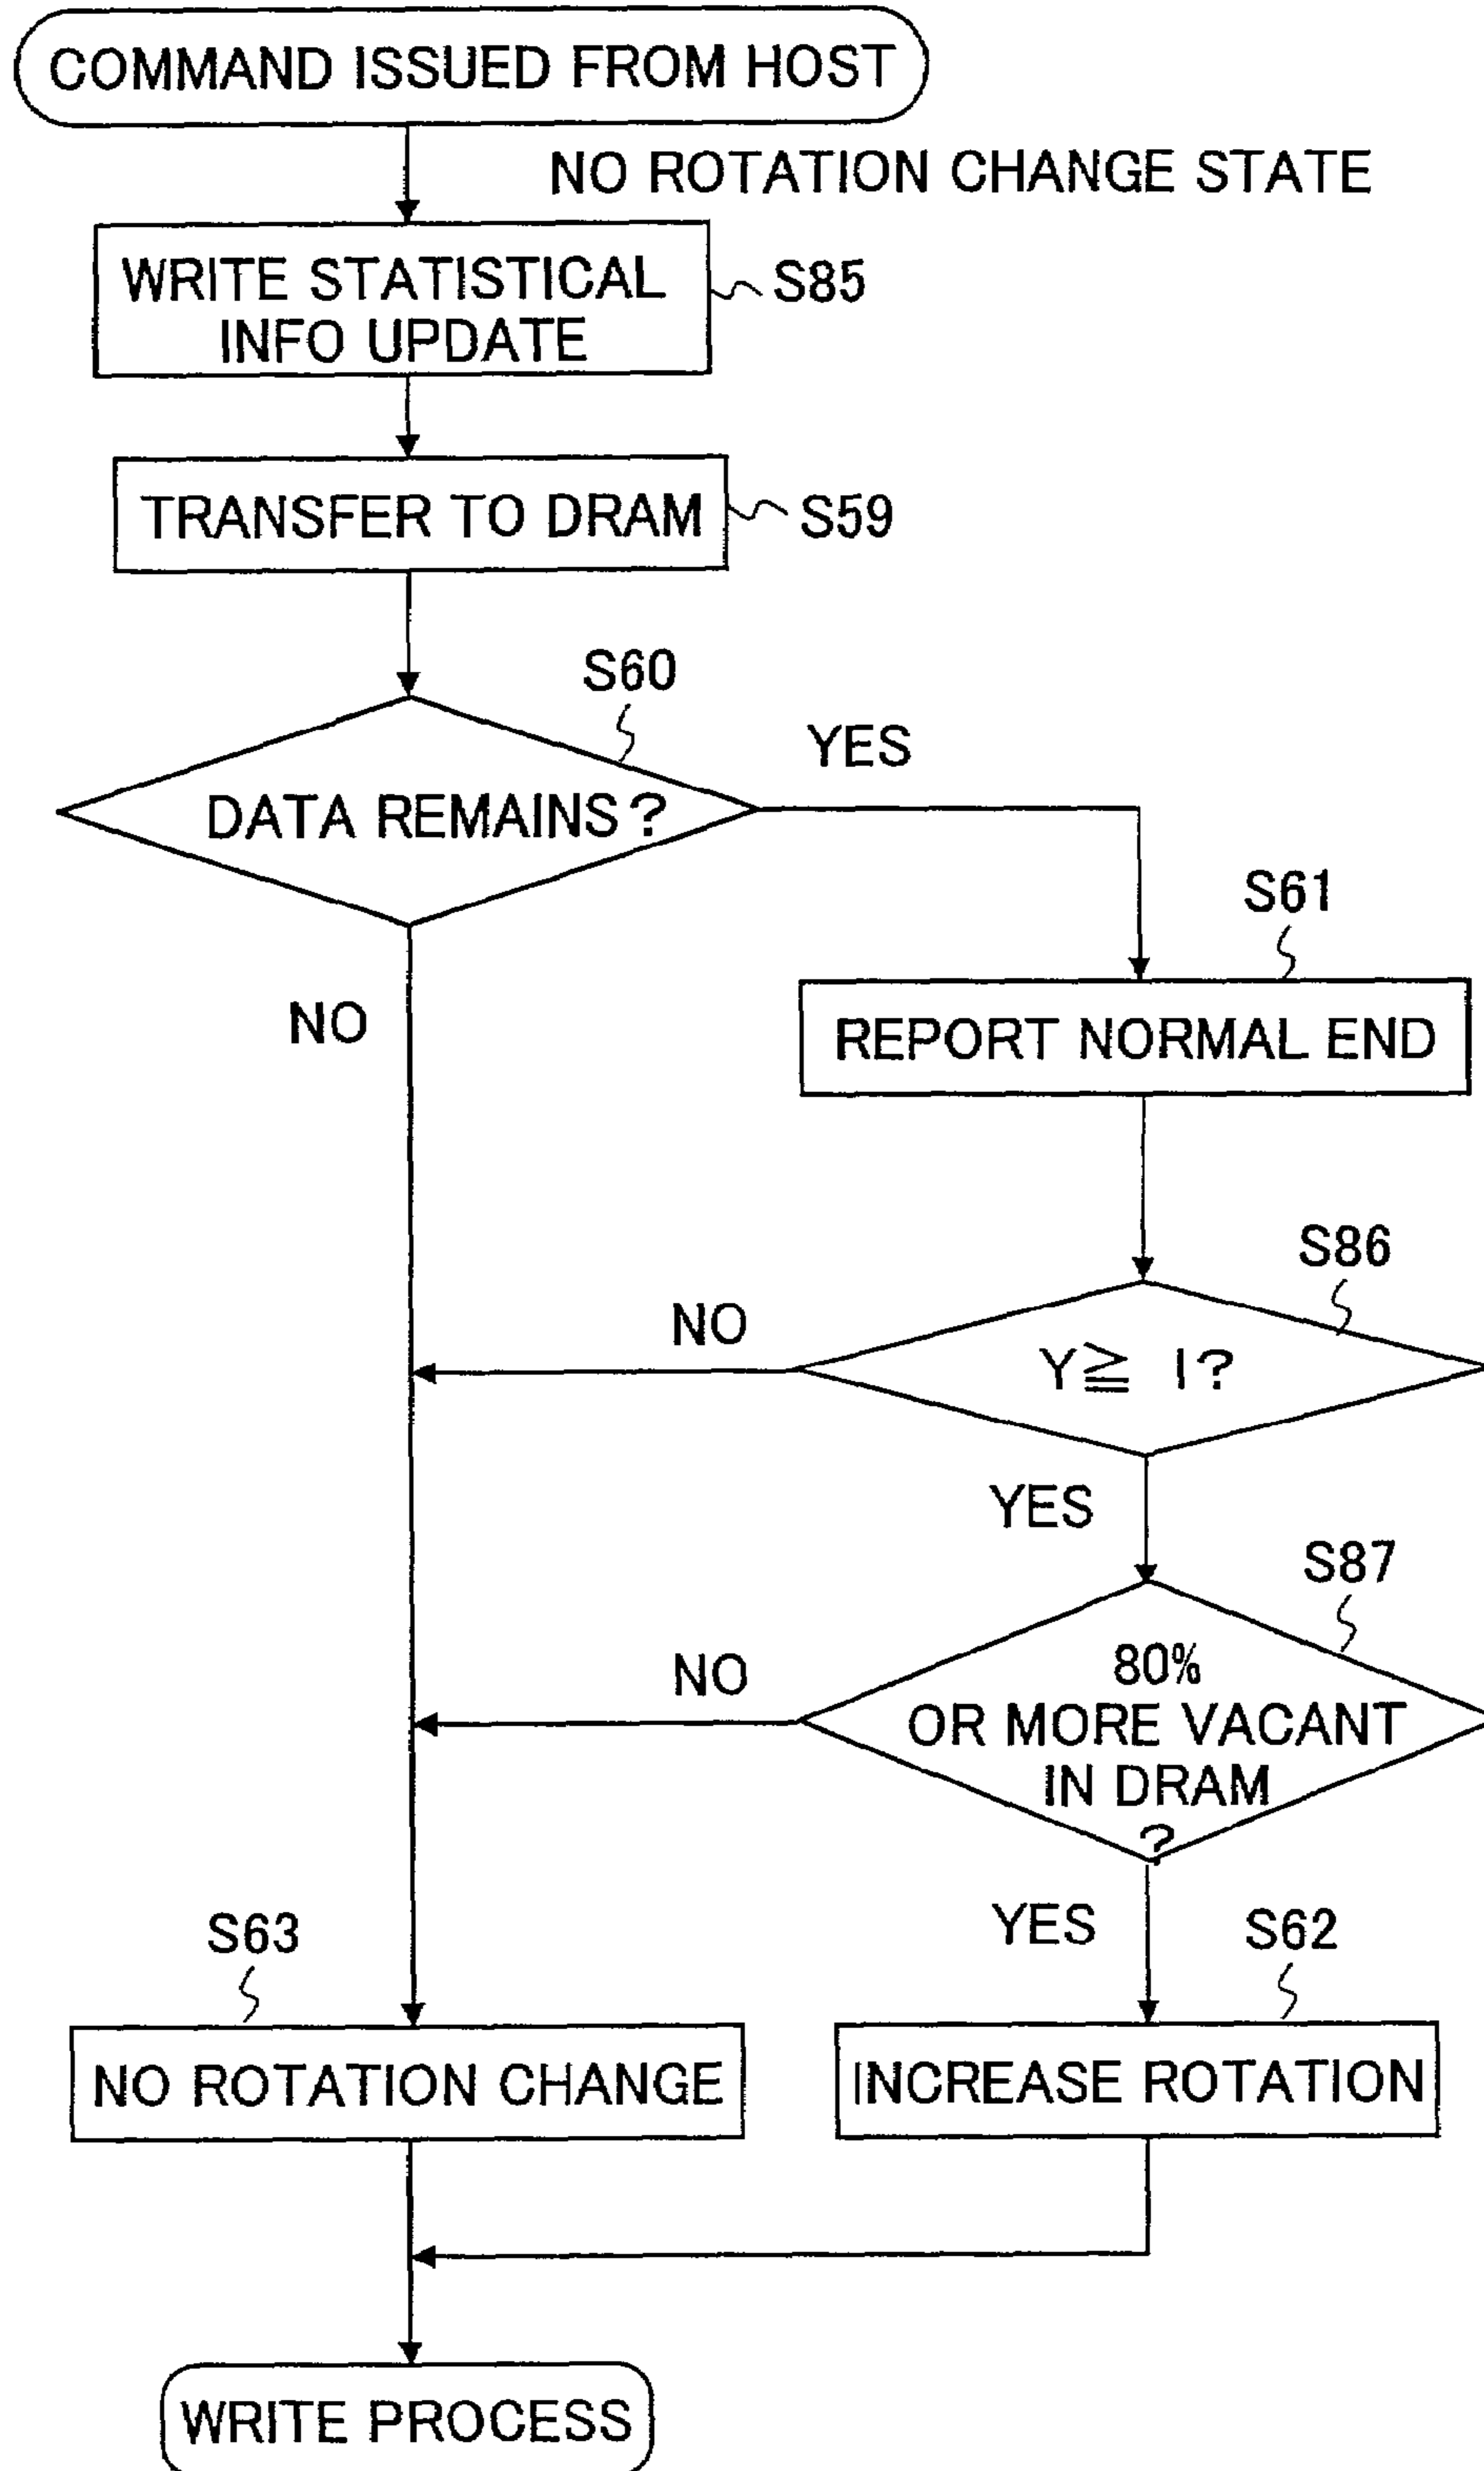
COMMAND ISSUED FROM HOST

NO ROTATION CHANGE STATE

WRITE STATISTICAL INFO UPDATE

S85

TRANSFER TO DRAM

S59

S60

YES

DATA REMAINS?

NO

S61

REPORT NORMAL END

S86

NO

$Y \geqq 1$?

YES

S87

NO

80% OR MORE VACANT IN DRAM ?

YES

S62

S63

NO ROTATION CHANGE

INCREASE ROTATION

WRITE PROCESS